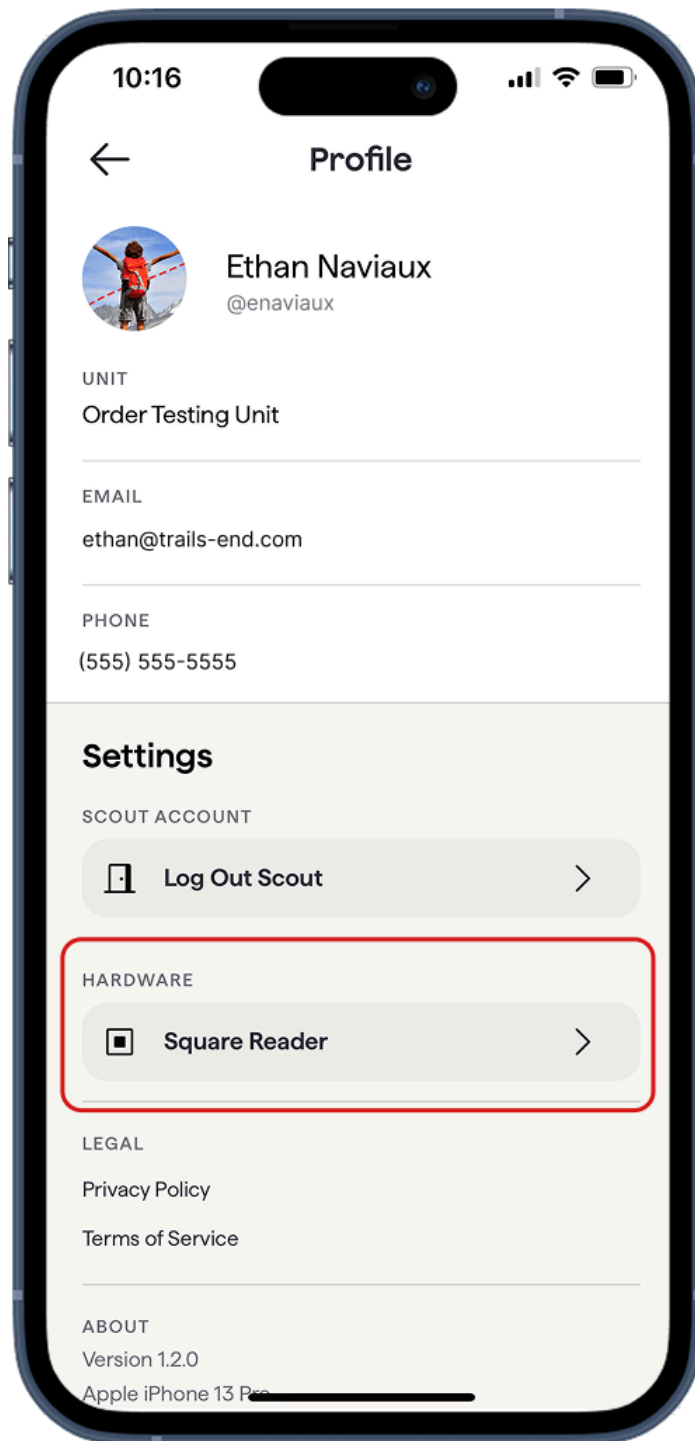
10:16

Profile

Ethan Naviaux
@enaviaux

UNIT
Order Testing Unit

EMAIL
ethan@trails-end.com

PHONE
(555) 555-5555

Settings

SCOUT ACCOUNT
Log Out Scout

HARDWARE
Square Reader

LEGAL
Privacy Policy
Terms of Service

ABOUT
Version 1.2.0
Apple iPhone 13 Pr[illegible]